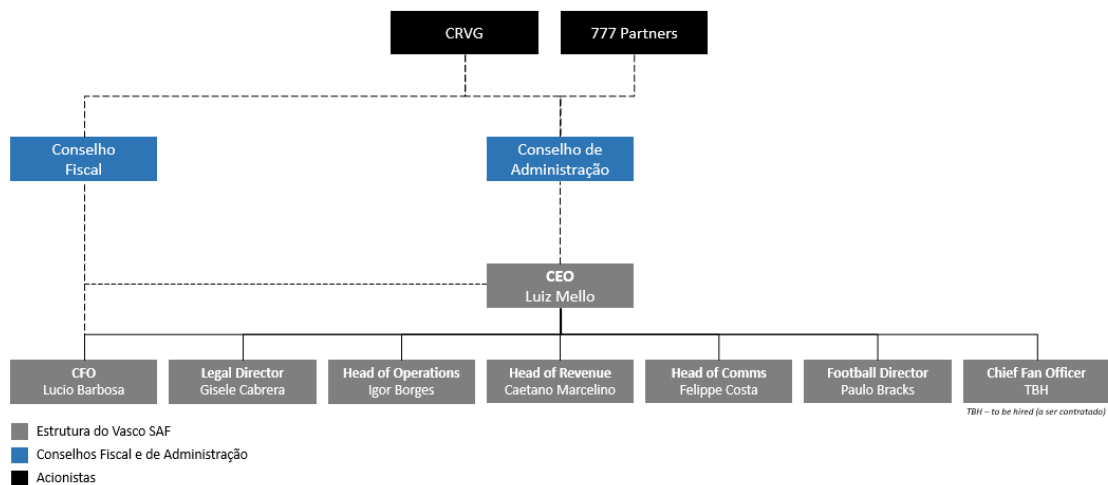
CRVG

777 Partners

Conselho Fiscal

Conselho de Administração

CEO
Luiz Mello

CFO
Lucio Barbosa

Legal Director
Gisele Cabrera

Head of Operations
Igor Borges

Head of Revenue
Caetano Marcelino

Head of Comms
Felippe Costa

Football Director
Paulo Bracks

Chief Fan Officer
TBH

TBH – to be hired (a ser contratado)

Estrutura do Vasco SAF

Conselhos Fiscal e de Administração

Acionistas